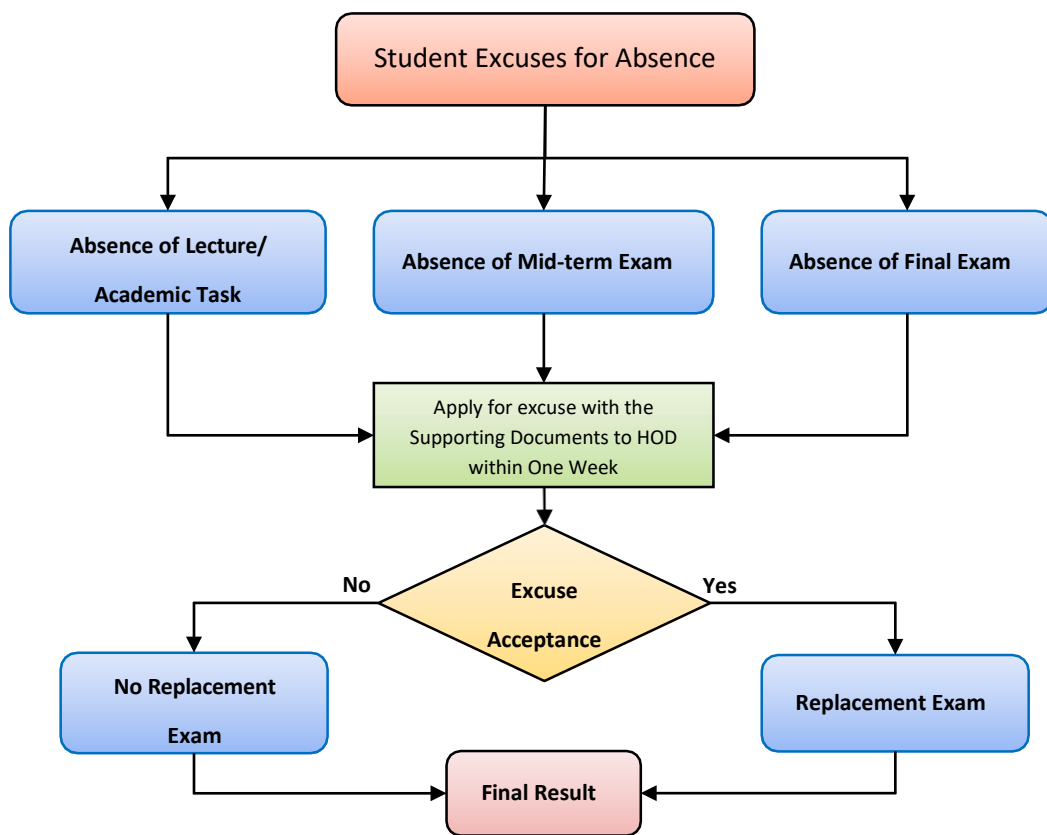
Student Excuses for Absence

Absence of Lecture/ Academic Task

Absence of Mid-term Exam

Absence of Final Exam

Apply for excuse with the Supporting Documents to HOD within One Week

No

Excuse Acceptance

Yes

No Replacement Exam

Replacement Exam

Final Result